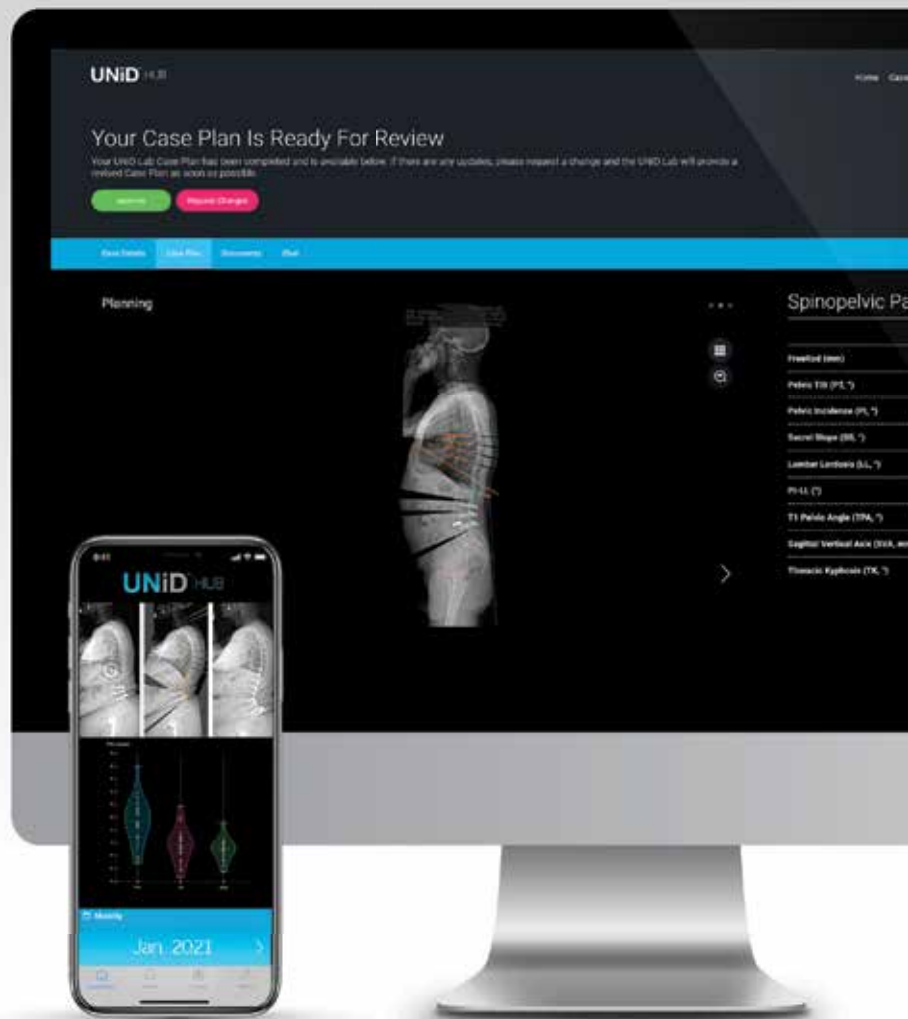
UNiD HUB

Home Case

Your Case Plan Is Ready For Review

Your UNiD Lab Case Plan has been completed and is available below. If there are any updates, please request a change and the UNiD Lab will provide a revised Case Plan as soon as possible.

Approve

Request Changes

Case Details

Case Plan

Documents

Chat

Planning

Spinopelvic Pa

Freefield (mm)

Pelvic Tilt (PT, °)

Pelvic Incidence (PI, °)

Sacral Slope (SS, °)

Lumbar Lordosis (LL, °)

PI-LL (°)

T1 Pelvic Angle (TPA, °)

Sagittal Vertical Axis (SVA, mm

Thoracic Kyphosis (TK, °)

9:41

UNiD HUB

Monthly

Jan. 2021